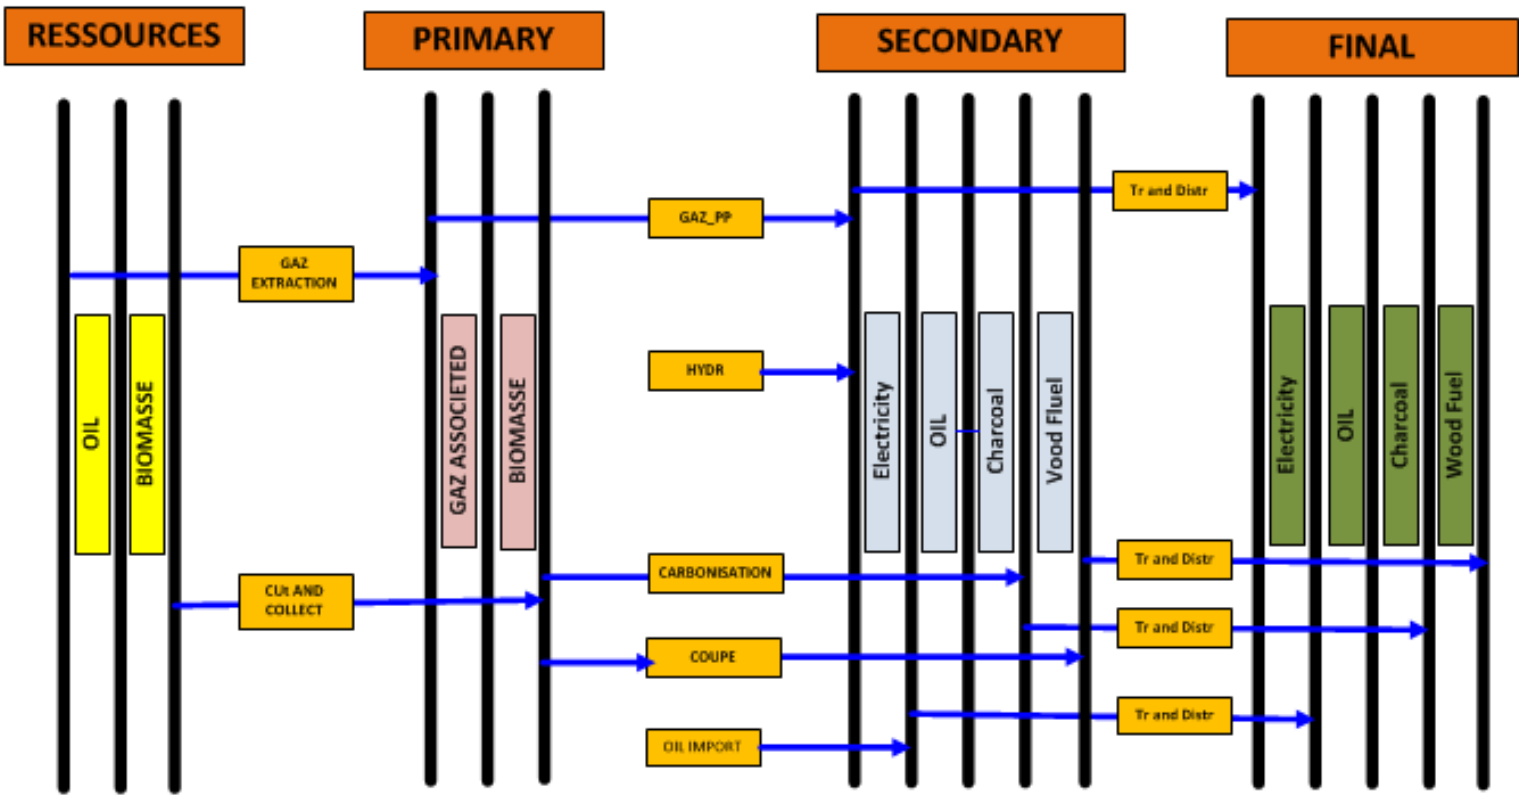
RESSOURCES

PRIMARY

SECONDARY

FINAL

Tr and Distr

GAZ_PP

GAZ EXTRACTION

OIL

BIOMASSE

GAZ ASSOCIETED

BIOMASSE

HYDR

Electricity

OIL

Charcoal

Vood Fluel

Electricity

OIL

Charcoal

Wood Fuel

Tr and Distr

CARBONISATION

CUt AND COLLECT

Tr and Distr

COUPE

Tr and Distr

OIL IMPORT